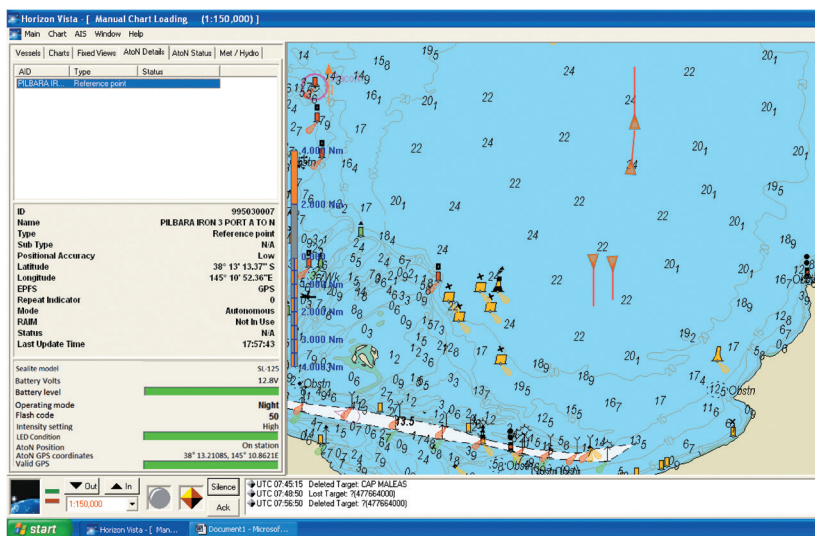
Horizon Vista - [ Manual Chart Loading (1:150,000) ]

Main Chart AIS Window Help

Vessels | Charts | Fixed Views | AtoN Details | AtoN Status | Met / Hydro

| AID | Type | Status |
|---|---|---|
| PILBARA IR... | Reference point | |

| | |
|---|---|
| ID | 995030007 |
| Name | PILBARA IRON 3 PORT A TO N |
| Type | Reference point |
| Sub Type | N/A |
| Positional Accuracy | Low |
| Latitude | 38° 13' 13.37" S |
| Longitude | 145° 10' 52.36"E |
| EPFS | GPS |
| Repeat Indicator | 0 |
| Mode | Autonomous |
| RAIM | Not In Use |
| Status | N/A |
| Last Update Time | 17:57:43 |

| | |
|---|---|
| Sealite model | SL-125 |
| Battery Volts | 12.8V |
| Battery level | |
| Operating mode | Night |
| Flash code | 50 |
| Intensity setting | High |
| LED Condition | |
| AtoN Position | On station |
| AtoN GPS coordinates | 38° 13.2108S, 145° 10.8621E |
| Valid GPS | |

4.000 Nm
2.000 Nm
0.000 Nm
2.000 Nm
3.000 Nm
4.000 Nm

Obstn
Obstn
Obstn
Wk

Out In
1:150,000
Silence
Ack

UTC 07:45:15 Deleted Target: CAP MALEAS
UTC 07:48:50 Lost Target: ?(477664000)
UTC 07:56:50 Deleted Target: ?(477664000)

start
Horizon Vista - [ Man...
Document1 - Microsof...